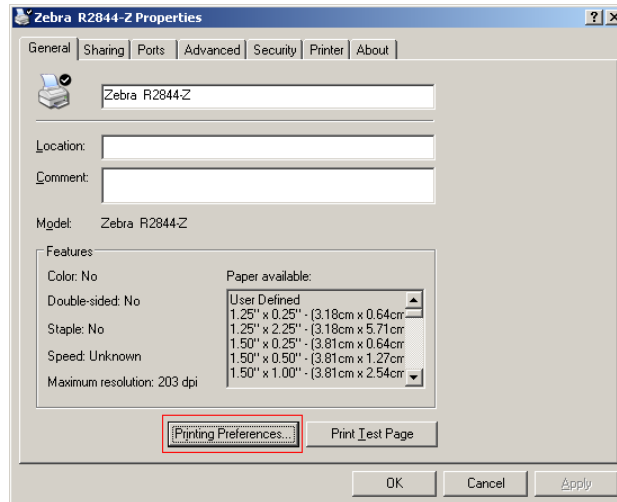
Zebra R2844-Z Properties

?

General | Sharing | Ports | Advanced | Security | Printer | About

Zebra R2844-Z

Location:

Comment:

Model: Zebra R2844-Z

Features

Color: No

Double-sided: No

Staple: No

Speed: Unknown

Maximum resolution: 203 dpi

Paper available:

User Defined
1.25" x 0.25" - (3.18cm x 0.64cm
1.25" x 2.25" - (3.18cm x 5.71cm
1.50" x 0.25" - (3.81cm x 0.64cm
1.50" x 0.50" - (3.81cm x 1.27cm
1.50" x 1.00" - (3.81cm x 2.54cm

Printing Preferences...

Print Test Page

OK

Cancel

Apply